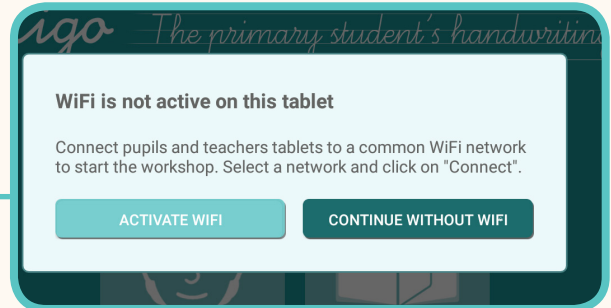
igo The primary student's handwritin

WiFi is not active on this tablet

Connect pupils and teachers tablets to a common WiFi network to start the workshop. Select a network and click on "Connect".

ACTIVATE WIFI

CONTINUE WITHOUT WIFI